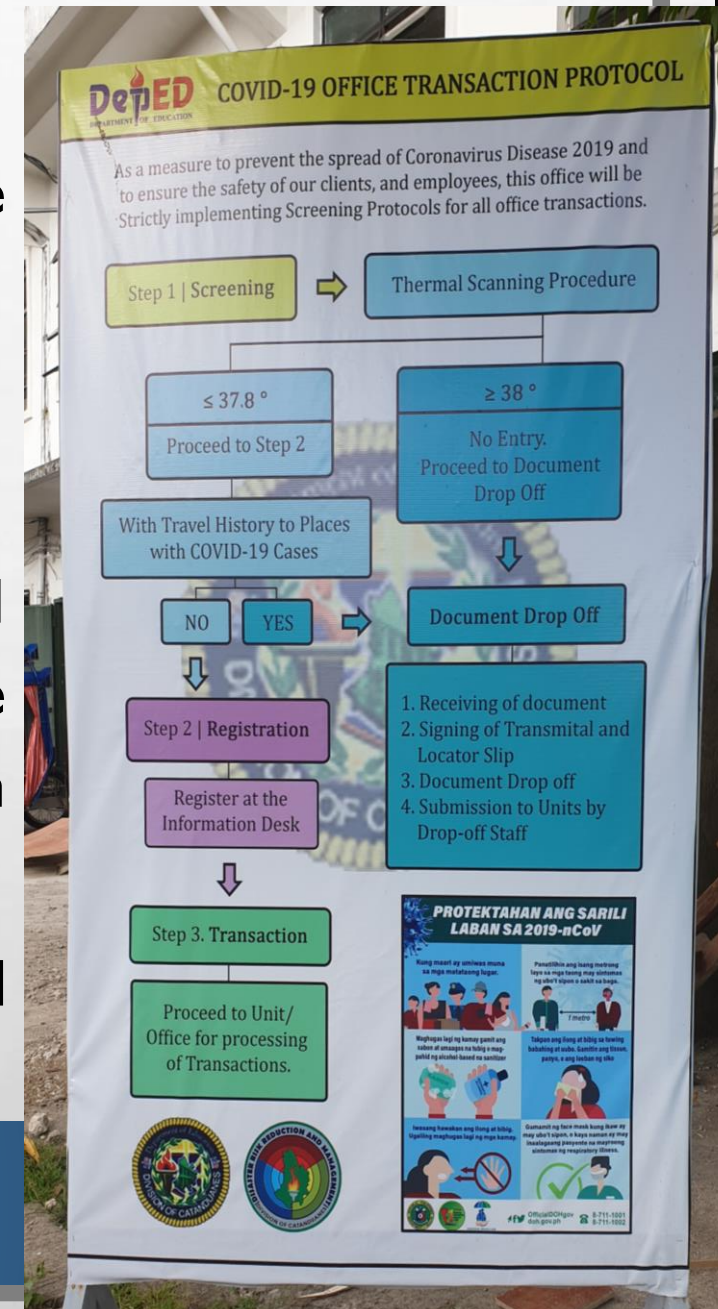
DepED
DEPARTMENT OF EDUCATION
COVID-19 OFFICE TRANSACTION PROTOCOL

As a measure to prevent the spread of Coronavirus Disease 2019 and to ensure the safety of our clients, and employees, this office will be Strictly implementing Screening Protocols for all office transactions.

Step 1 | Screening

Thermal Scanning Procedure

≤ 37.8 °
Proceed to Step 2

≥ 38 °
No Entry.
Proceed to Document Drop Off

With Travel History to Places with COVID-19 Cases

NO

YES

Document Drop Off

1. Receiving of document
2. Signing of Transmital and Locator Slip
3. Document Drop off
4. Submission to Units by Drop-off Staff

Step 2 | Registration

Register at the Information Desk

Step 3. Transaction

Proceed to Unit/ Office for processing of Transactions.

PROTEKTAHAN ANG SARILI LABAN SA 2019-nCoV

Kung maaari ay umiwas muna sa mga matataong lugar.

Panatilihin ang isang metrong layo sa mga taong may sintomas ng ubo't sipon o sakit sa baga.

1 metro

Maghugas lagi ng kamay gamit ang sabon at umaagos na tubig o mag-pahid ng alcohol-based na sanitizer

Takpan ang ilong at bibig sa tuwing babahing at uubo. Gamitin ang tissue, panyo, o ang loob ng siko

Iwasang hawakan ang ilong at bibig. Ugaliing maghugas lagi ng mga kamay.

Gumamit ng face mask kung ikaw ay may ubo't sipon, o kaya naman ay may inaalagaang pasyente na mayroong sintomas ng respiratory illness.

DIVISION OF CATANDUANES

DISASTER RISK REDUCTION AND MANAGEMENT
DIVISION OF CATANDUANES

OfficialDOHgov
doh.gov.ph
8-711-1001
8-711-1002